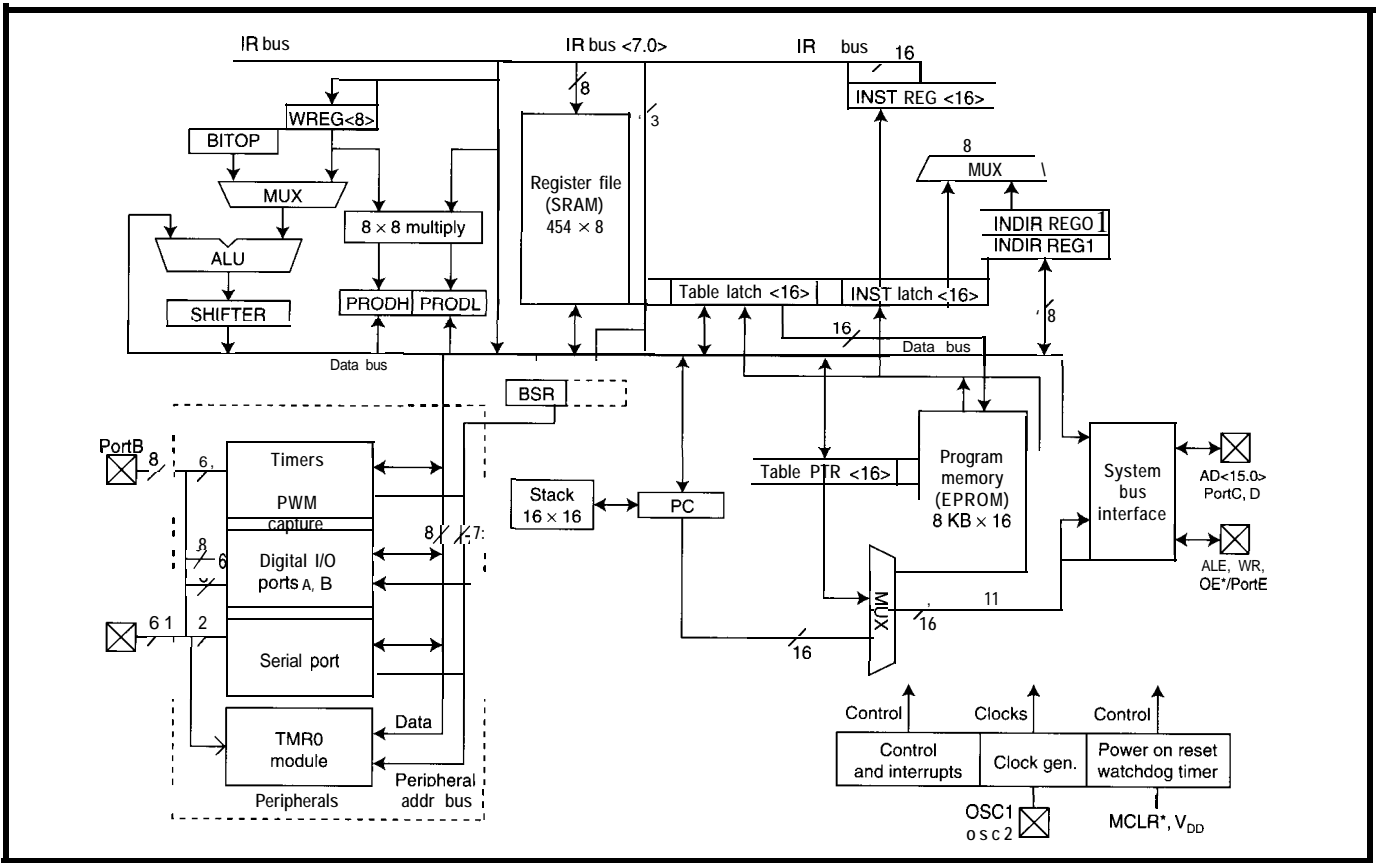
IR bus

IR bus <7.0>

IR bus

16

8

3

INST REG <16>

WREG<8>

BITOP

MUX

Register file (SRAM) 454 × 8

8

MUX

8 × 8 multiply

INDIR REG0

INDIR REG1

ALU

SHIFTER

PRODH

PRODL

Table latch <16>

INST latch <16>

8

16

Data bus

Data bus

BSR

PortB

8

6

Timers

PWM capture

Digital I/O ports A, B

8

6

8

7

Stack 16 × 16

PC

Table PTR <16>

Program memory (EPROM) 8 KB × 16

System bus interface

AD<15.0> PortC, D

ALE, WR, OE*/PortE

MUX

11

16

16

6 1

2

Serial port

TMR0 module

Data

Peripheral addr bus

Peripherals

Control

Clocks

Control

Control and interrupts

Clock gen.

Power on reset watchdog timer

OSC1

osc2

MCLR*, $V_{DD}$